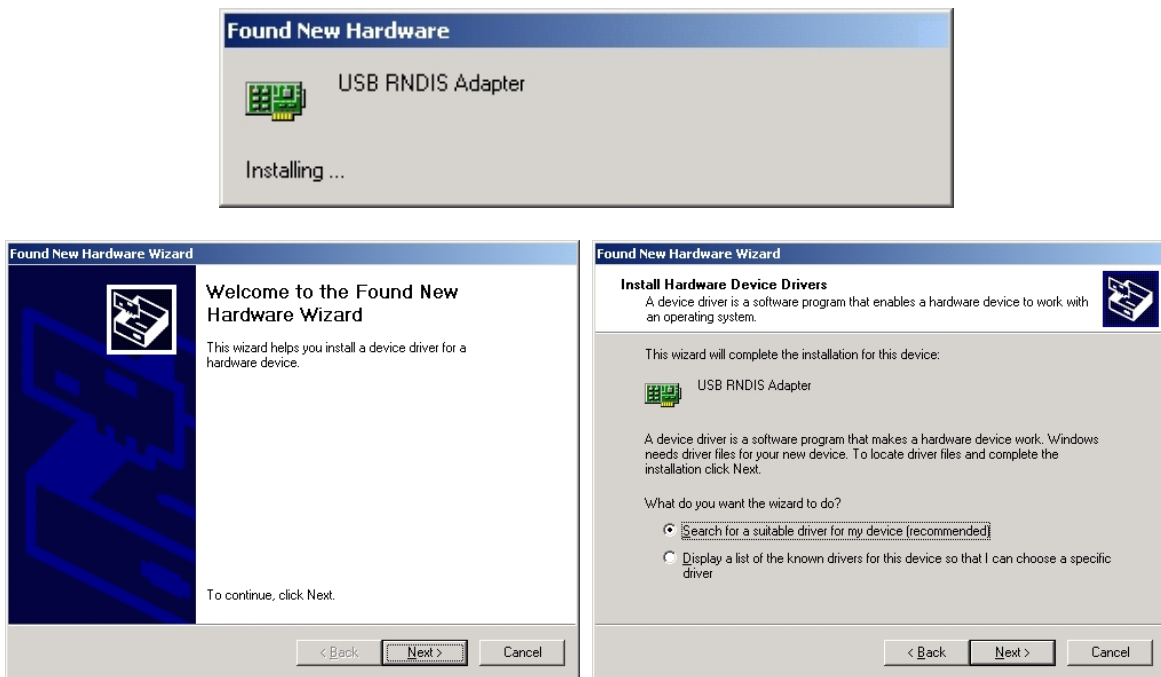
Found New Hardware

USB RNDIS Adapter

Installing ...

Found New Hardware Wizard

Welcome to the Found New Hardware Wizard

This wizard helps you install a device driver for a hardware device.

To continue, click Next.

< Back Next > Cancel

Found New Hardware Wizard

Install Hardware Device Drivers

A device driver is a software program that enables a hardware device to work with an operating system.

This wizard will complete the installation for this device:

USB RNDIS Adapter

A device driver is a software program that makes a hardware device work. Windows needs driver files for your new device. To locate driver files and complete the installation click Next.

What do you want the wizard to do?

Search for a suitable driver for my device (recommended)

Display a list of the known drivers for this device so that I can choose a specific driver

< Back Next > Cancel